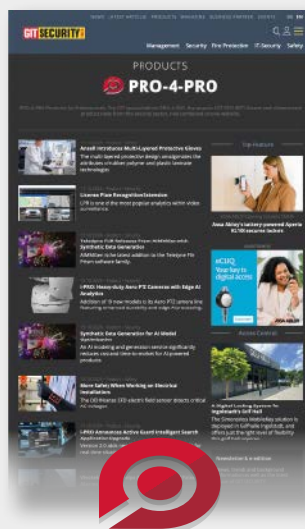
GIT SECURITY

Management Security Fire Protection IT-Security Safety

PRODUCTS

PRO-4-PRO

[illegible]

Ansell Introduces Multi-Layered Protective Gloves

The multi-layered protective design amalgamates the attributes of nitrile polymer and plastic laminate technologies.

License Plate Recognition Extension

LPR is one of the most popular analytics within video surveillance.

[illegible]

Teledyne FLIR Releases Free AIMMBDet with Synthetic Data Generation

AIMMBDet is the latest addition to the Teledyne FLIR Prism software family.

i-PRO: Heavy-duty Aero PTZ Cameras with Edge AI Analytics

Addition of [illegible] new models to its Aero PTZ camera line featuring enhanced durability and edge-AI analytics.

Synthetic Data Generation for AI Model

As AI modeling and generation service significantly reduces required time-to-market for AI-powered products.

More Safety When Working on Electrical Installation

The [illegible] voltage detector directs critical AC voltages.

i-PRO Announces Active Guard Intelligent Search

Version 3.0 adds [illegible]

Top Feature

Axxa Abloy's battery-powered Aperio KL100 secures lockers

Access Control

A Digital Locking System for Ingoldstadt's Golf Hall

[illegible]